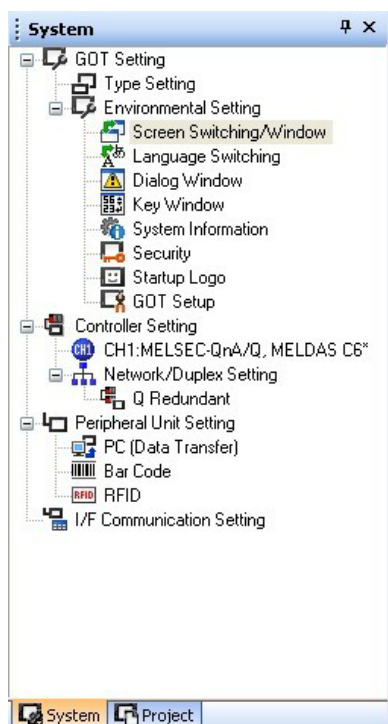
System ⊓ ×
GOT Setting
Type Setting
Environmental Setting
Screen Switching/Window
Language Switching
Dialog Window
Key Window
System Information
Security
Startup Logo
GOT Setup
Controller Setting
CH1 CH1:MELSEC-QnA/Q, MELDAS C6*
Network/Duplex Setting
Q Redundant
Peripheral Unit Setting
PC (Data Transfer)
Bar Code
RFID RFID
I/F Communication Setting

System Project